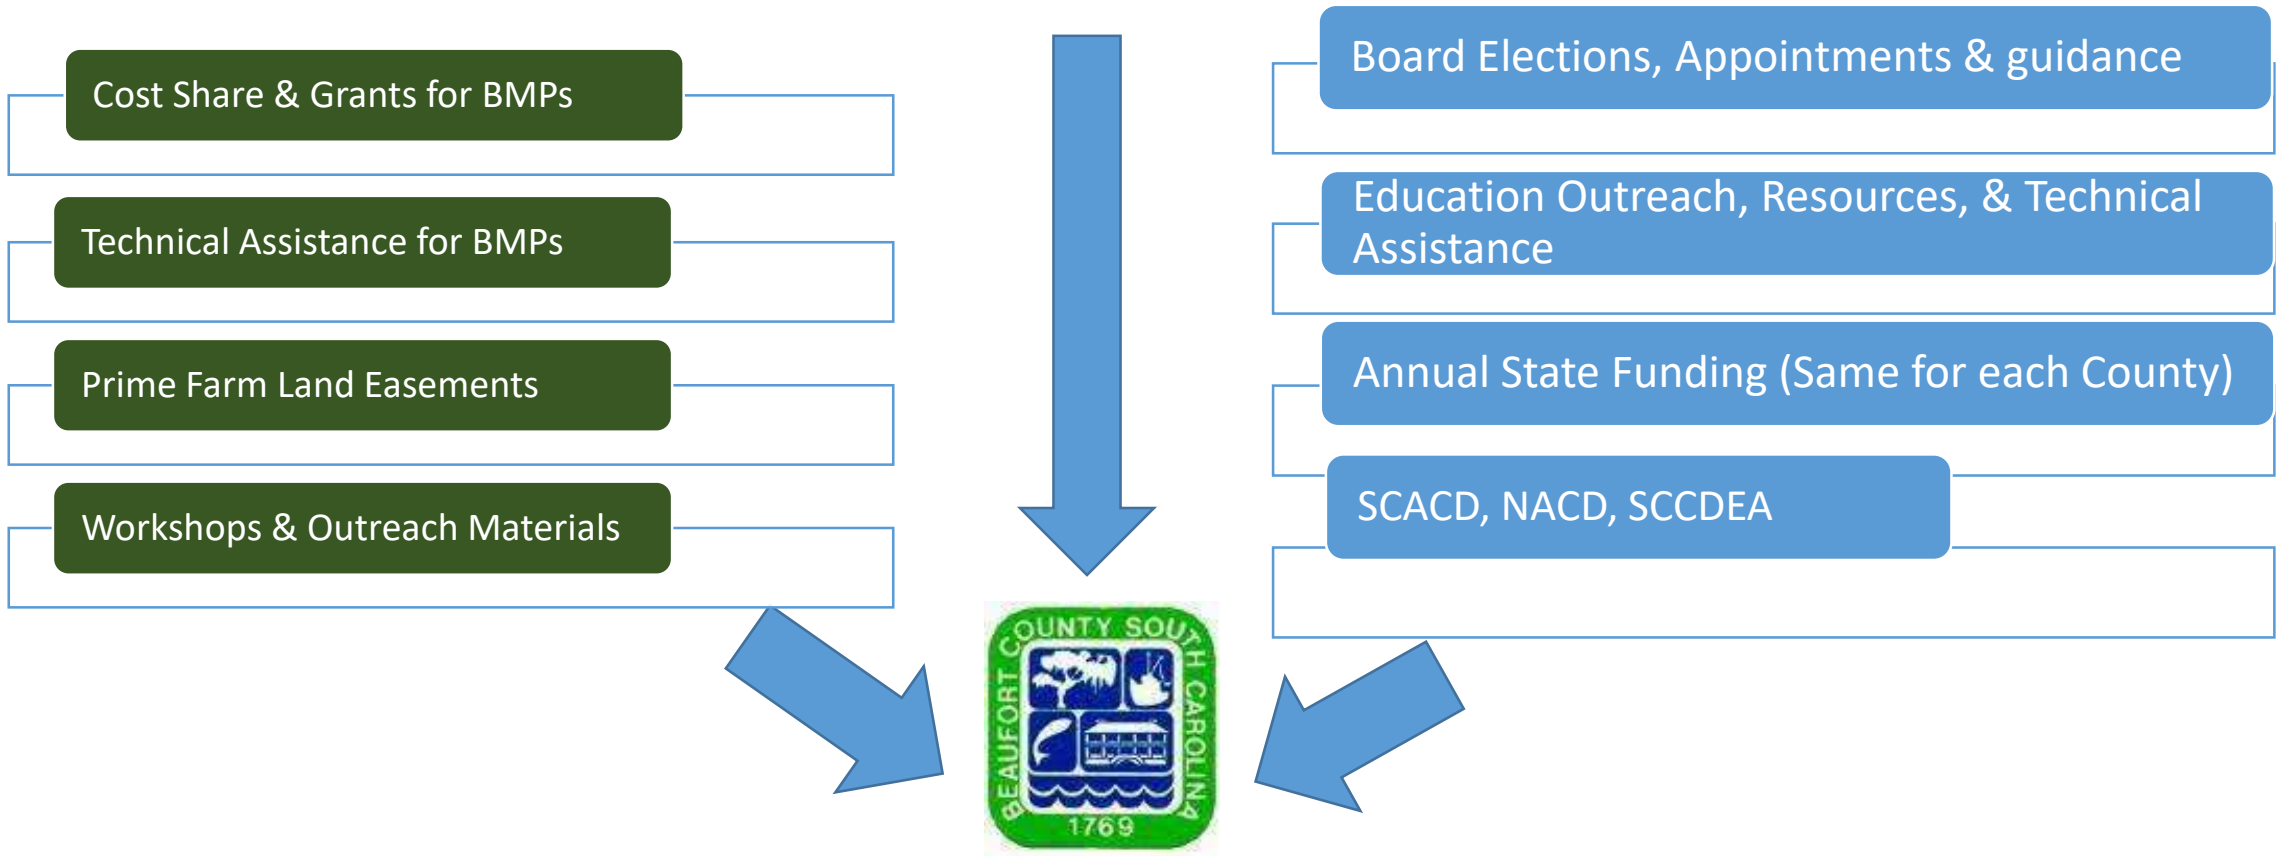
Cost Share & Grants for BMPs

Technical Assistance for BMPs

Prime Farm Land Easements

Workshops & Outreach Materials

Board Elections, Appointments & guidance

Education Outreach, Resources, & Technical Assistance

Annual State Funding (Same for each County)

SCACD, NACD, SCCDEA

BEAUFORT COUNTY SOUTH CAROLINA 1769